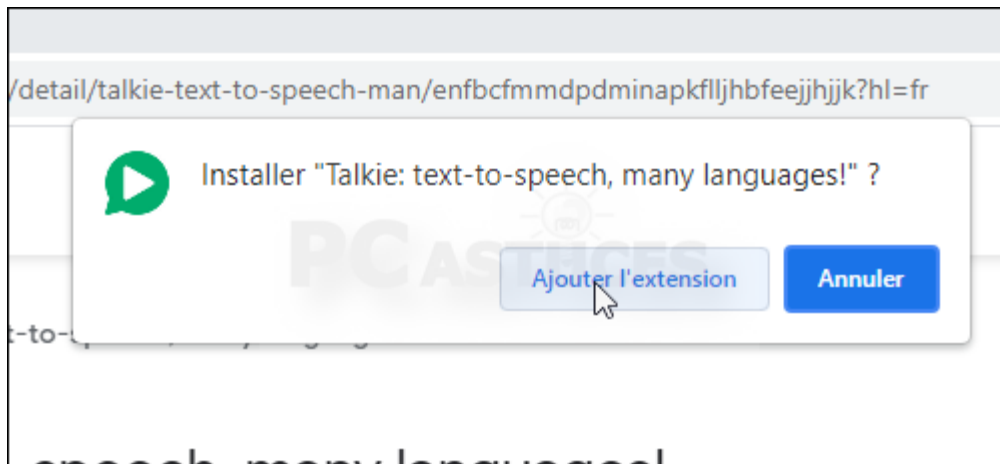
/detail/talkie-text-to-speech-man/enfbcfmmdpdminapkflljhbfeejjhjjk?hl=fr

Installer "Talkie: text-to-speech, many languages!" ?

PC ASTUCES

Ajouter l'extension

Annuler

t-to-s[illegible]

speech, many languages!